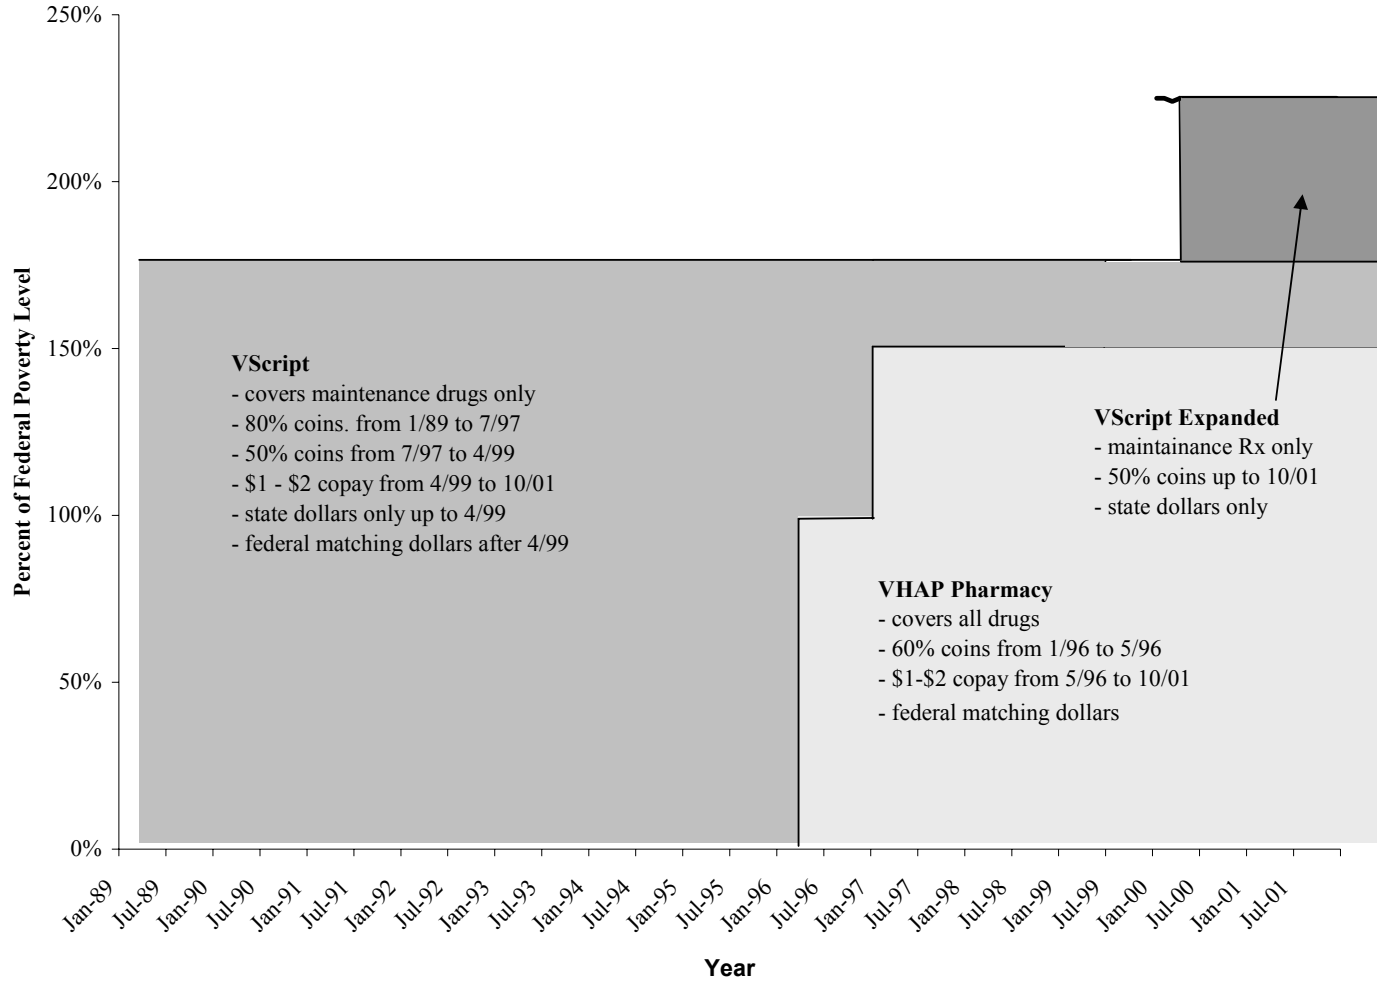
250%
200%
150%
100%
50%
0%

Percent of Federal Poverty Level

VScript
- covers maintenance drugs only
- 80% coins. from 1/89 to 7/97
- 50% coins from 7/97 to 4/99
- \$1 - \$2 copay from 4/99 to 10/01
- state dollars only up to 4/99
- federal matching dollars after 4/99

VScript Expanded
- maintainance Rx only
- 50% coins up to 10/01
- state dollars only

VHAP Pharmacy
- covers all drugs
- 60% coins from 1/96 to 5/96
- \$1-\$2 copay from 5/96 to 10/01
- federal matching dollars

Jan-89 Jul-89 Jan-90 Jul-90 Jan-91 Jul-91 Jan-92 Jul-92 Jan-93 Jul-93 Jan-94 Jul-94 Jan-95 Jul-95 Jan-96 Jul-96 Jan-97 Jul-97 Jan-98 Jul-98 Jan-99 Jul-99 Jan-00 Jul-00 Jan-01 Jul-01

Year